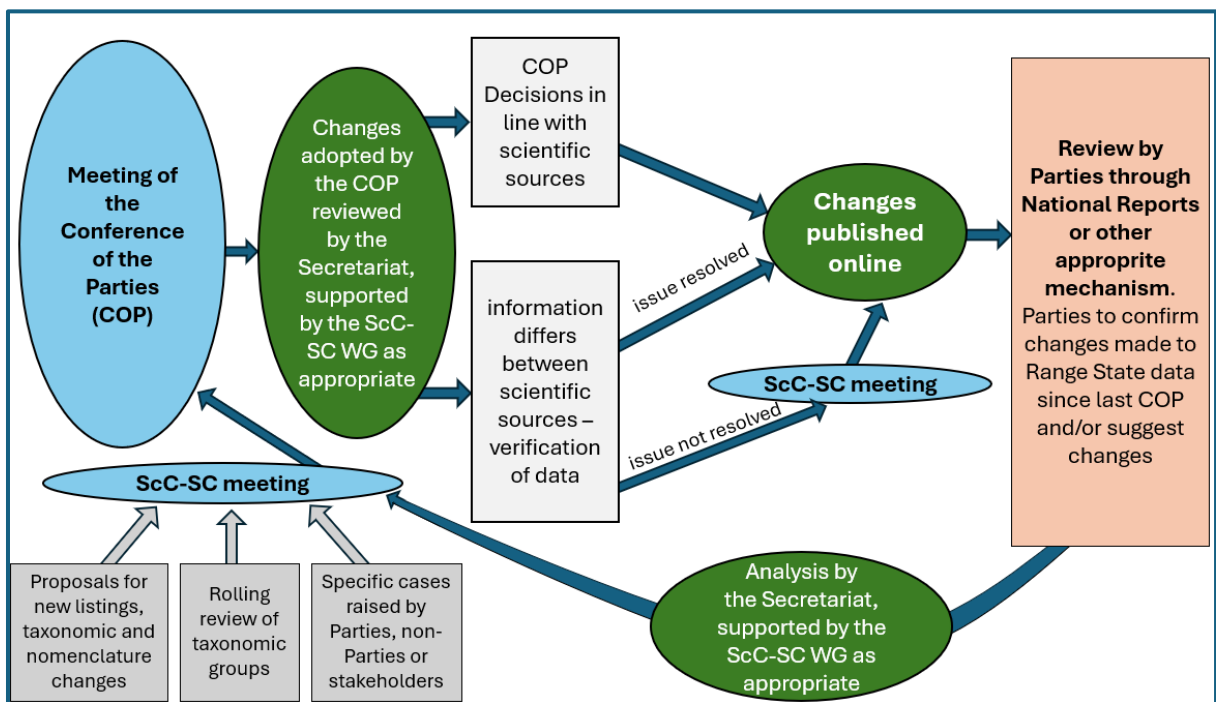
Meeting of the Conference of the Parties (COP)

Changes adopted by the COP reviewed by the Secretariat, supported by the ScC-SC WG as appropriate

COP Decisions in line with scientific sources

information differs between scientific sources – verification of data

issue resolved

issue not resolved

Changes published online

ScC-SC meeting

Review by Parties through National Reports or other approprite mechanism. Parties to confirm changes made to Range State data since last COP and/or suggest changes

ScC-SC meeting

Proposals for new listings, taxonomic and nomenclature changes

Rolling review of taxonomic groups

Specific cases raised by Parties, non-Parties or stakeholders

Analysis by the Secretariat, supported by the ScC-SC WG as appropriate